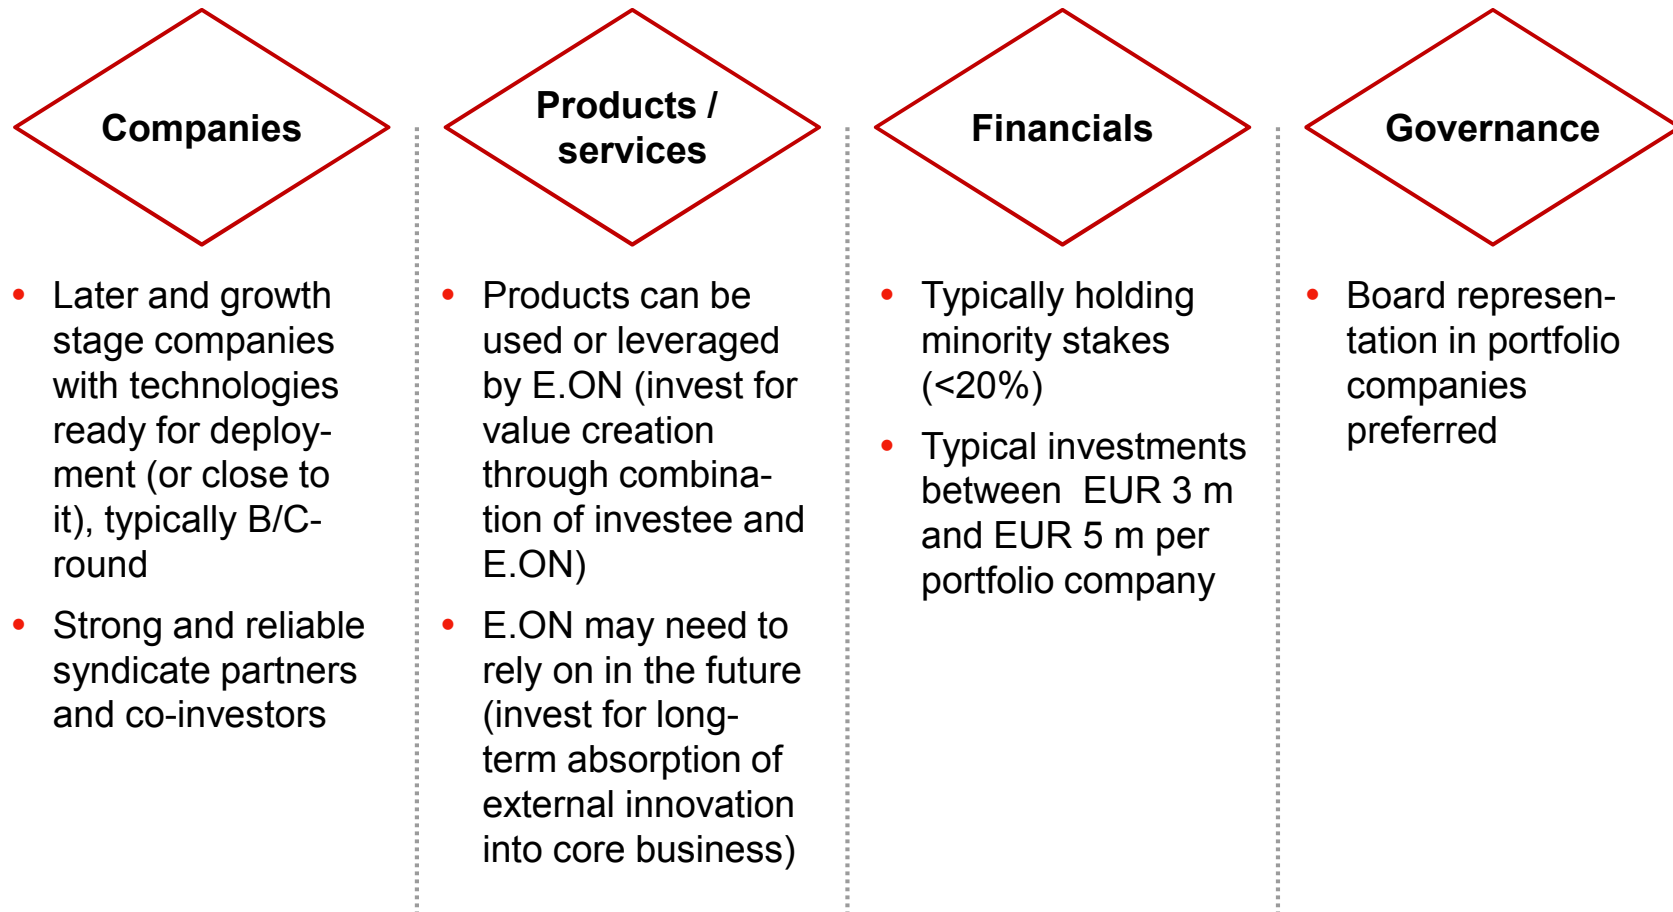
Companies

- Later and growth stage companies with technologies ready for deployment (or close to it), typically B/C-round
- Strong and reliable syndicate partners and co-investors

Products / services

- Products can be used or leveraged by E.ON (invest for value creation through combination of investee and E.ON)
- E.ON may need to rely on in the future (invest for long-term absorption of external innovation into core business)

Financials

- Typically holding minority stakes (<20%)
- Typical investments between EUR 3 m and EUR 5 m per portfolio company

Governance

- Board representation in portfolio companies preferred